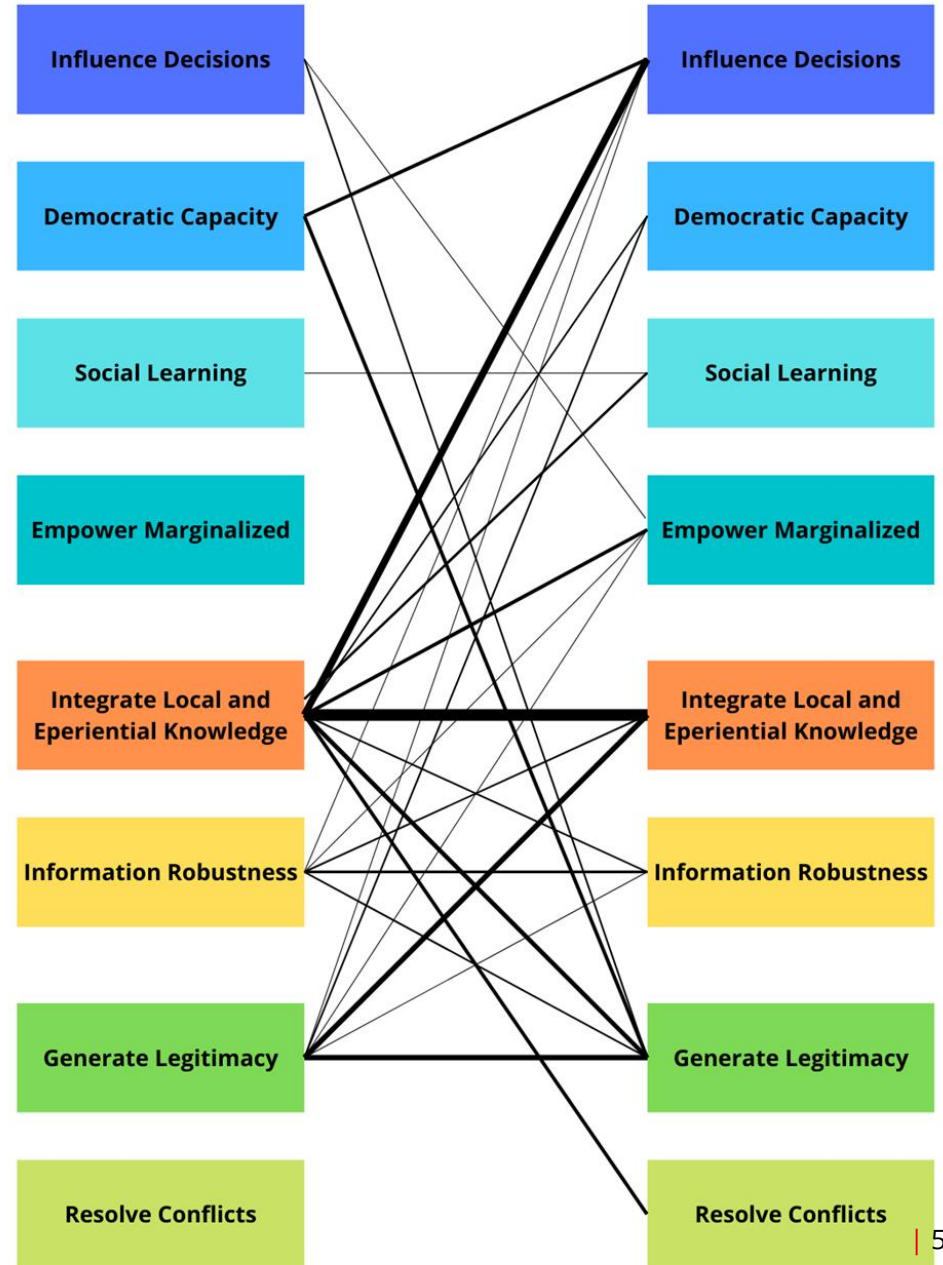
Influence Decisions

Democratic Capacity

Social Learning

Empower Marginalized

Integrate Local and Eperiential Knowledge

Information Robustness

Generate Legitimacy

Resolve Conflicts

Influence Decisions

Democratic Capacity

Social Learning

Empower Marginalized

Integrate Local and Eperiential Knowledge

Information Robustness

Generate Legitimacy

Resolve Conflicts

5